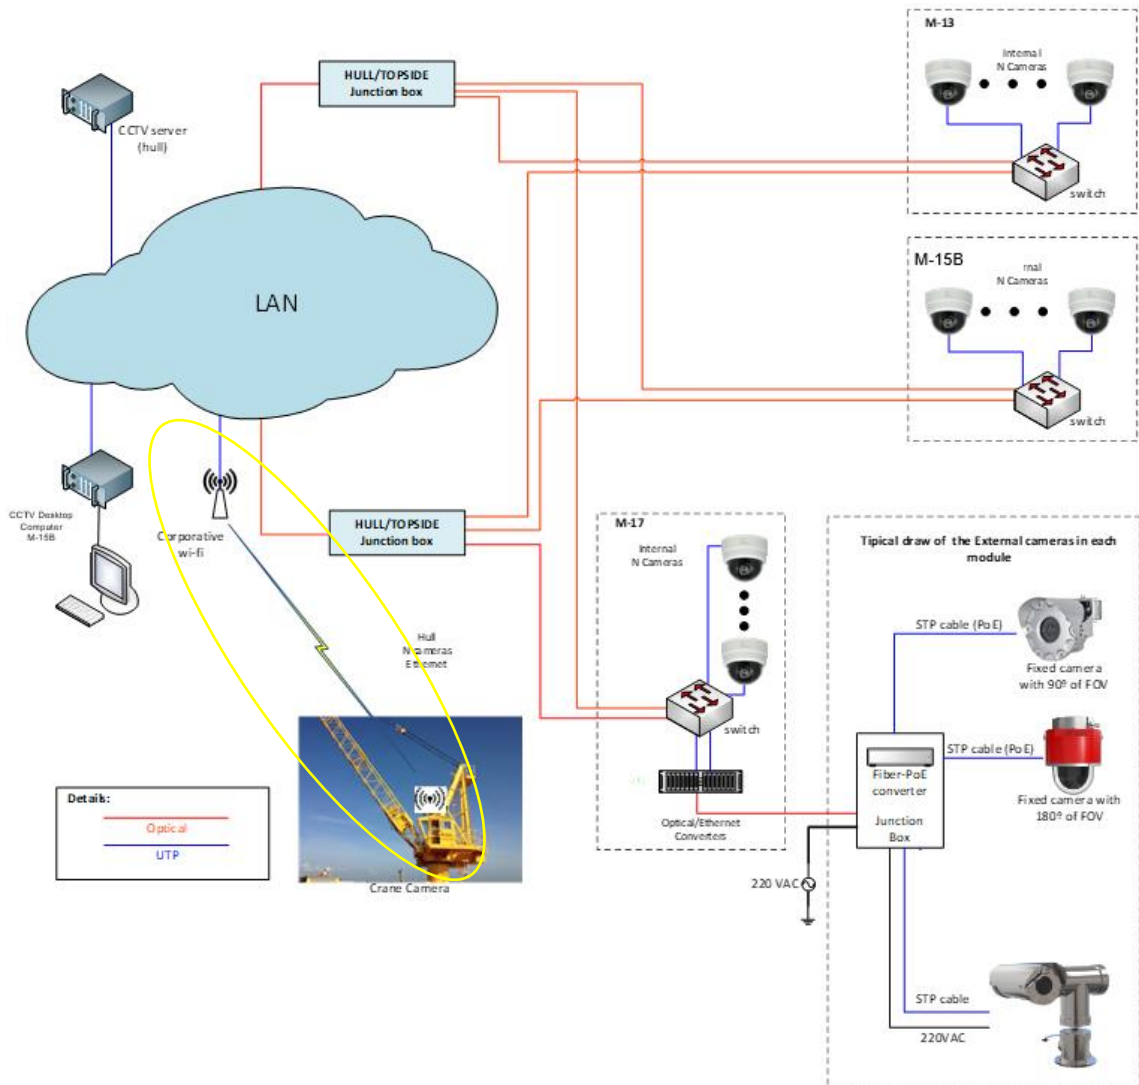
CCTV server (hull)

HULL/TOPSIDE Junction box

M-13

Internal N Cameras

switch

LAN

M-15B

rnal N Cameras

switch

CCTV Desktop Computer M-15B

Corporative wi-fi

HULL/TOPSIDE Junction box

M-17

Internal N Cameras

Tipical draw of the External cameras in each module

Hull N cameras Ethernet

STP cable (PoE)

Fixed camera with 90º of FOV

switch

STP cable (PoE)

Fiber-PoE converter

Fixed camera with 180º of FOV

Details:

Optical

UTP

Optical/Ethernet Converters

Junction Box

220 VAC

Crane Camera

STP cable

220VAC